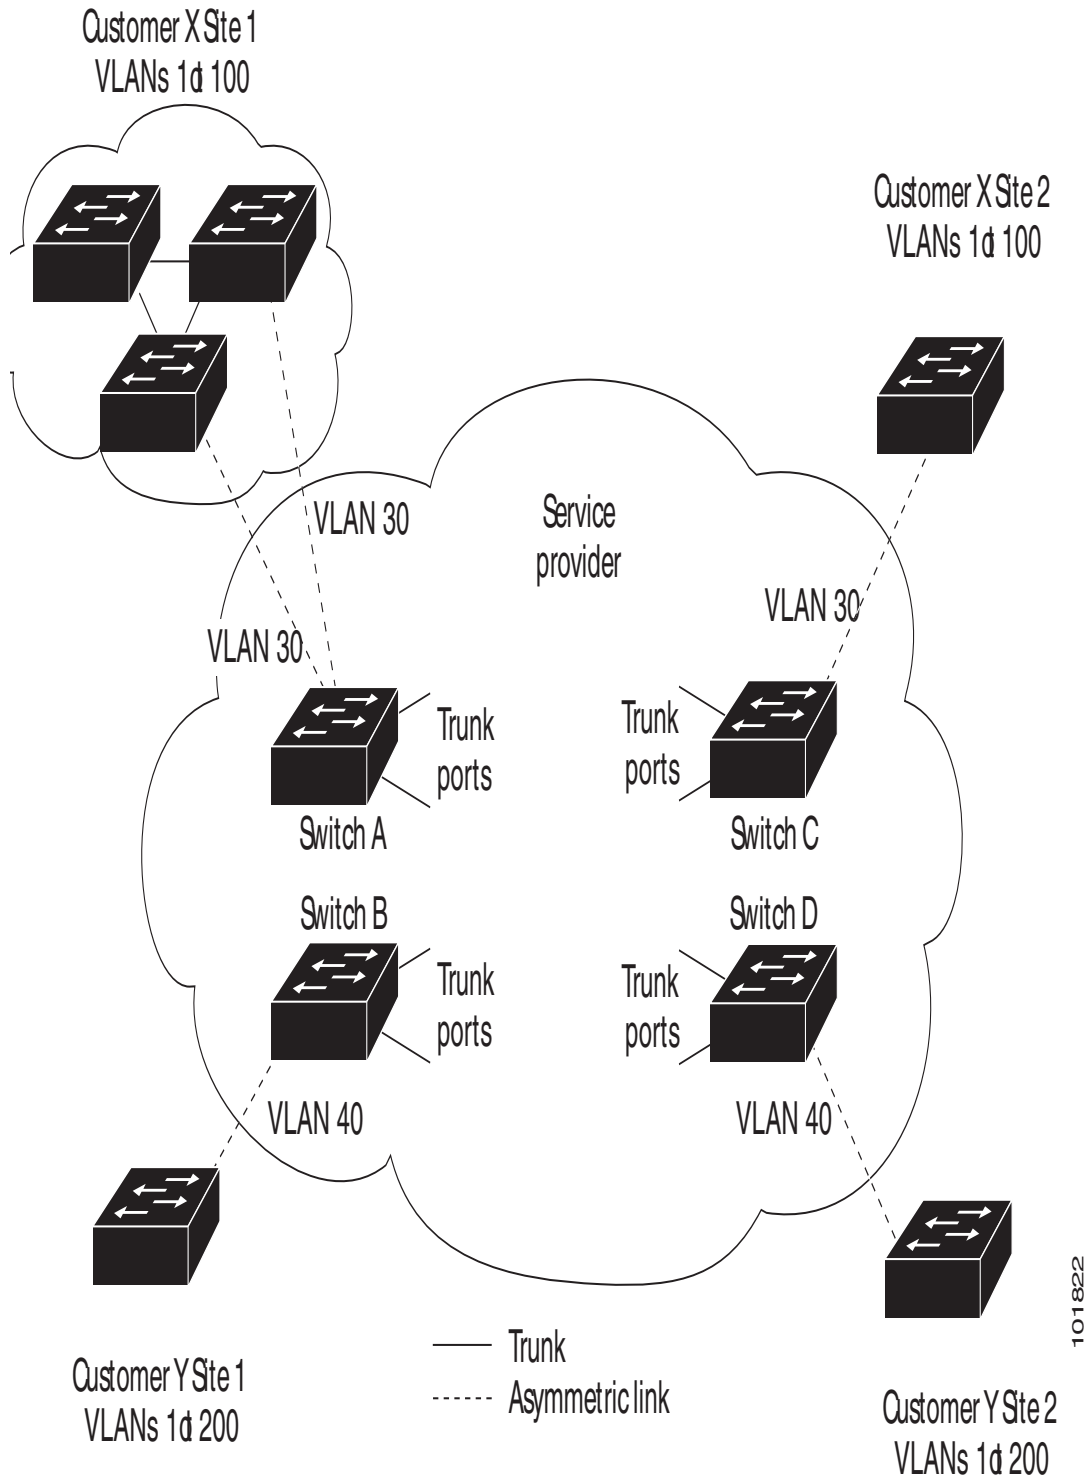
Customer X Site 1
VLANs 1 to 100

Customer X Site 2
VLANs 1 to 100

VLAN 30

Service provider

VLAN 30

VLAN 30

Trunk ports

Trunk ports

Switch A

Switch C

Switch B

Switch D

Trunk ports

Trunk ports

VLAN 40

VLAN 40

101822

Customer Y Site 1
VLANs 1 to 200

Trunk
Asymmetric link

Customer Y Site 2
VLANs 1 to 200